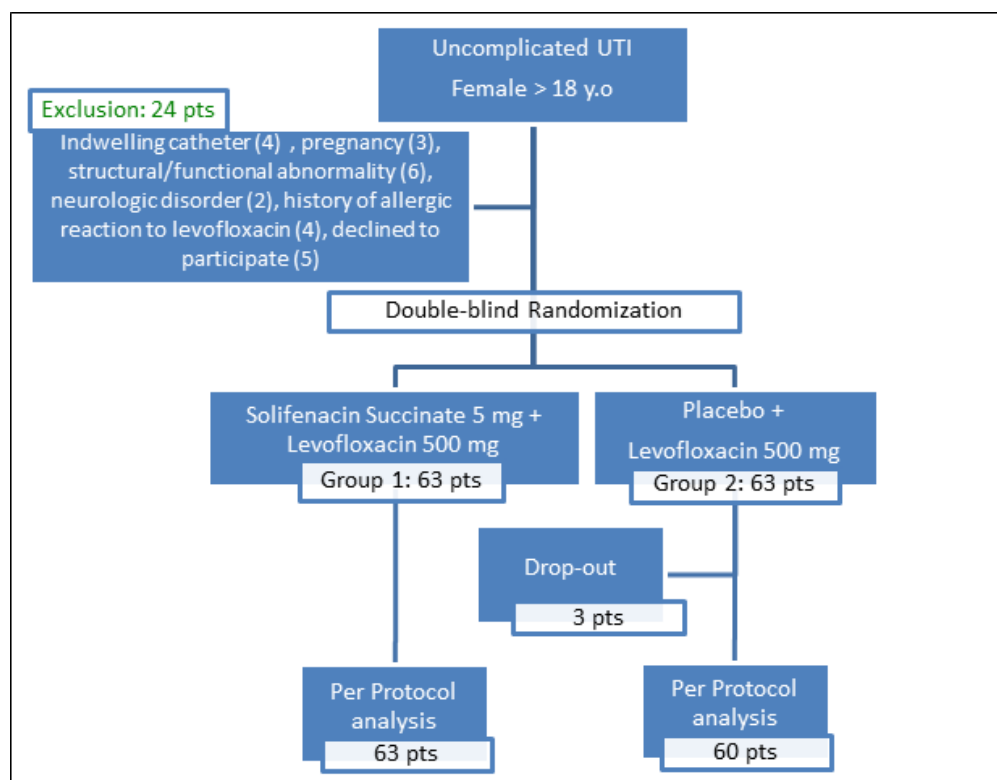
Uncomplicated UTI
Female > 18 y.o

Exclusion: 24 pts

Indwelling catheter (4) , pregnancy (3), structural/functional abnormality (6), neurologic disorder (2), history of allergic reaction to levofloxacin (4), declined to participate (5)

Double-blind Randomization

Solifenacin Succinate 5 mg + Levofloxacin 500 mg

Group 1: 63 pts

Placebo + Levofloxacin 500 mg

Group 2: 63 pts

Drop-out

3 pts

Per Protocol analysis

63 pts

Per Protocol analysis

60 pts